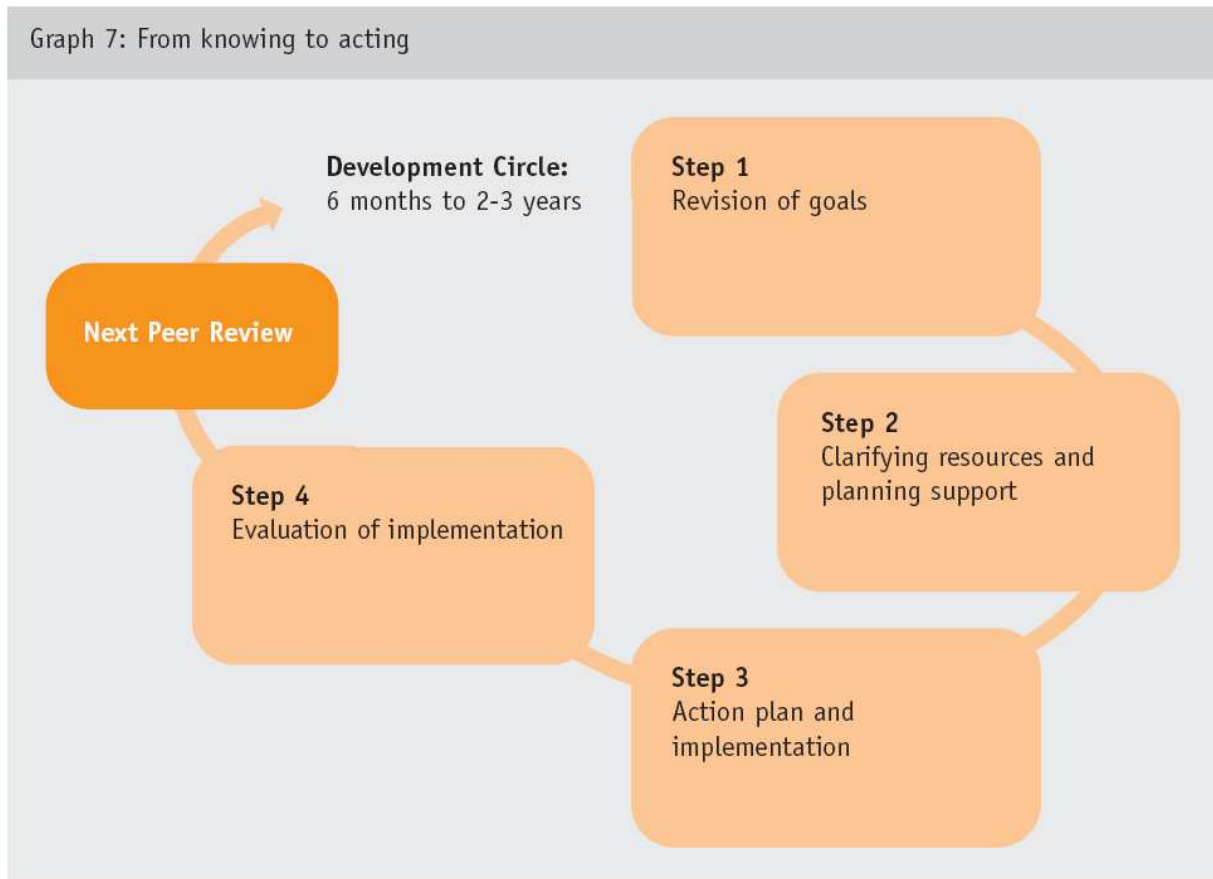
Graph 7: From knowing to acting

Development Circle:
6 months to 2-3 years

Step 1
Revision of goals

Step 2
Clarifying resources and planning support

Step 3
Action plan and implementation

Step 4
Evaluation of implementation

Next Peer Review